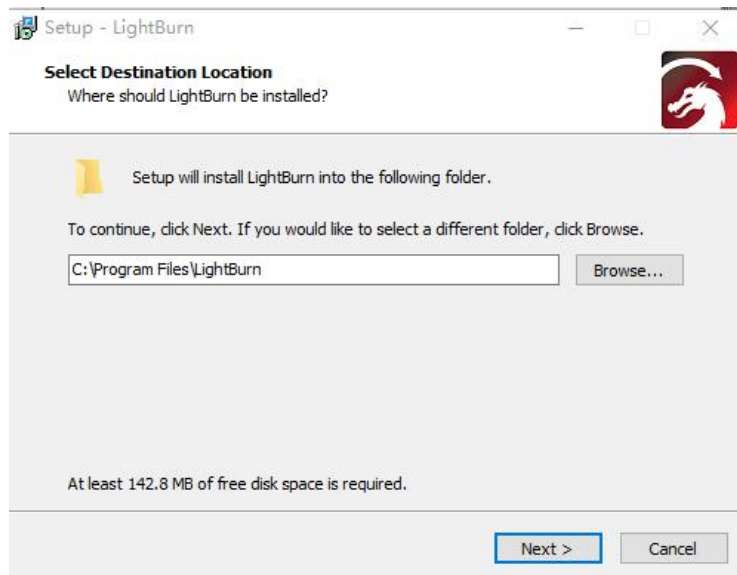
Setup - LightBurn

Select Destination Location
Where should LightBurn be installed?

Setup will install LightBurn into the following folder.

To continue, click Next. If you would like to select a different folder, click Browse.

C:\Program Files\LightBurn

Browse...

At least 142.8 MB of free disk space is required.

Next >

Cancel